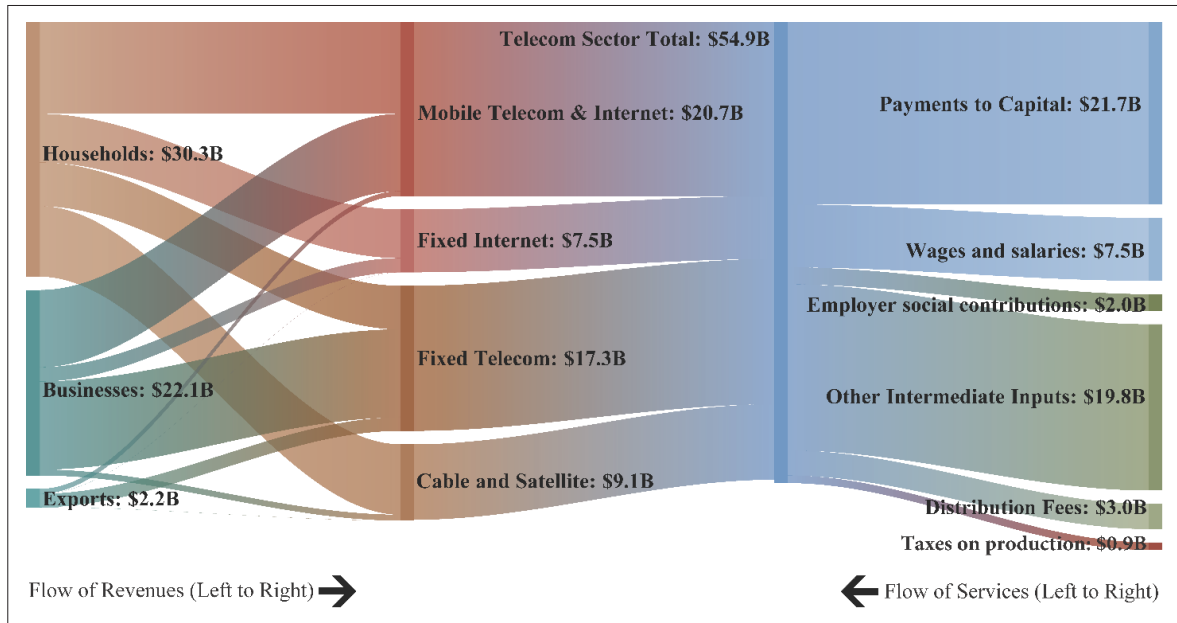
Telecom Sector Total: $54.9B

Households: $30.3B

Businesses: $22.1B

Exports: $2.2B

Mobile Telecom & Internet: $20.7B

Fixed Internet: $7.5B

Fixed Telecom: $17.3B

Cable and Satellite: $9.1B

Payments to Capital: $21.7B

Wages and salaries: $7.5B

Employer social contributions: $2.0B

Other Intermediate Inputs: $19.8B

Distribution Fees: $3.0B

Taxes on production: $0.9B

Flow of Revenues (Left to Right)

Flow of Services (Left to Right)